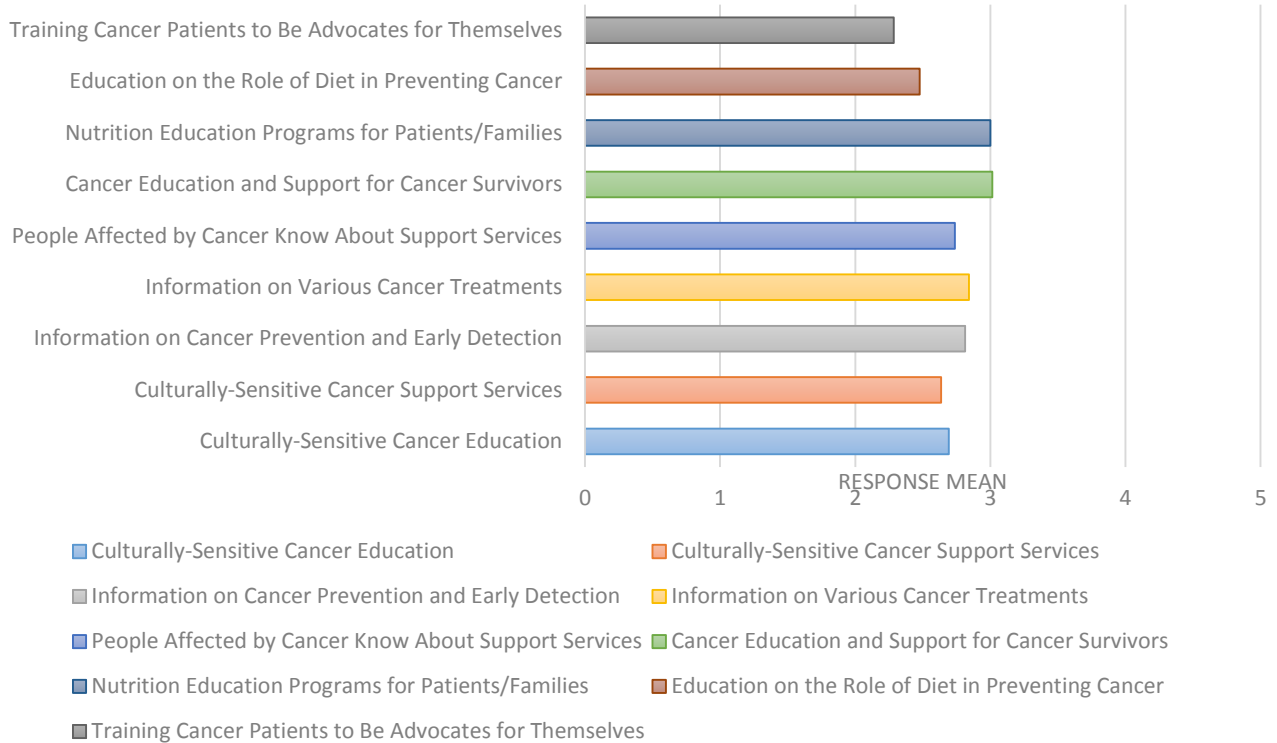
Training Cancer Patients to Be Advocates for Themselves
Education on the Role of Diet in Preventing Cancer
Nutrition Education Programs for Patients/Families
Cancer Education and Support for Cancer Survivors
People Affected by Cancer Know About Support Services
Information on Various Cancer Treatments
Information on Cancer Prevention and Early Detection
Culturally-Sensitive Cancer Support Services
Culturally-Sensitive Cancer Education

RESPONSE MEAN

0 1 2 3 4 5

Culturally-Sensitive Cancer Education
Culturally-Sensitive Cancer Support Services
Information on Cancer Prevention and Early Detection
Information on Various Cancer Treatments
People Affected by Cancer Know About Support Services
Cancer Education and Support for Cancer Survivors
Nutrition Education Programs for Patients/Families
Education on the Role of Diet in Preventing Cancer
Training Cancer Patients to Be Advocates for Themselves